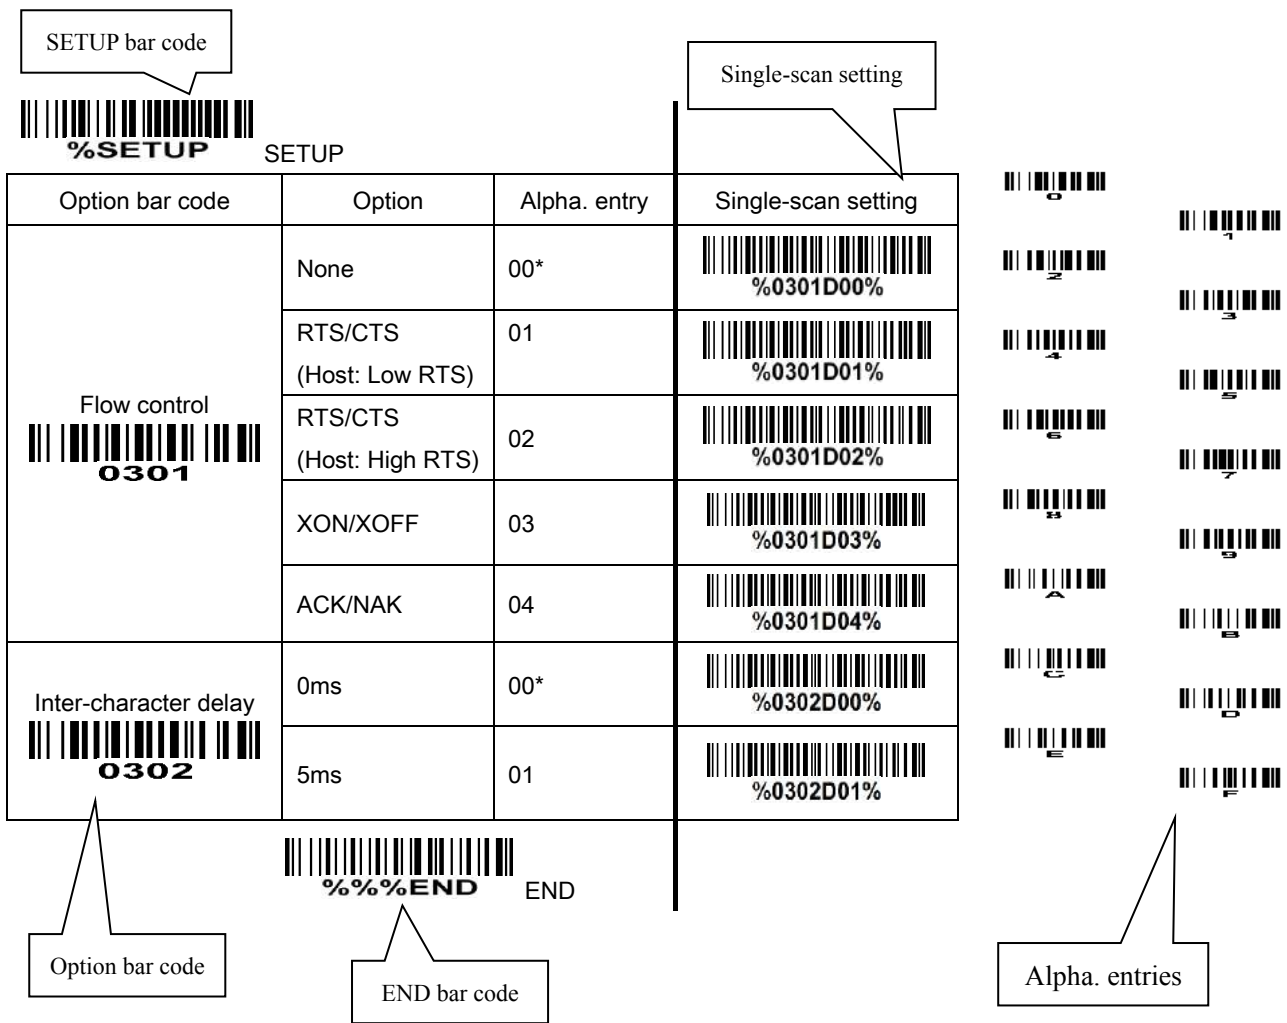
SETUP bar code

%SETUP SETUP

Single-scan setting

| Option bar code | Option | Alpha. entry | Single-scan setting |
|---|---|---|---|
| Flow control 0301 | None | 00* | %0301D00% |
| | RTS/CTS (Host: Low RTS) | 01 | %0301D01% |
| | RTS/CTS (Host: High RTS) | 02 | %0301D02% |
| | XON/XOFF | 03 | %0301D03% |
| | ACK/NAK | 04 | %0301D04% |
| Inter-character delay 0302 | 0ms | 00* | %0302D00% |
| | 5ms | 01 | %0302D01% |

0 1 2 3 4 5 6 7 8 9 A B C D E F

%%%END END

Option bar code

END bar code

Alpha. entries